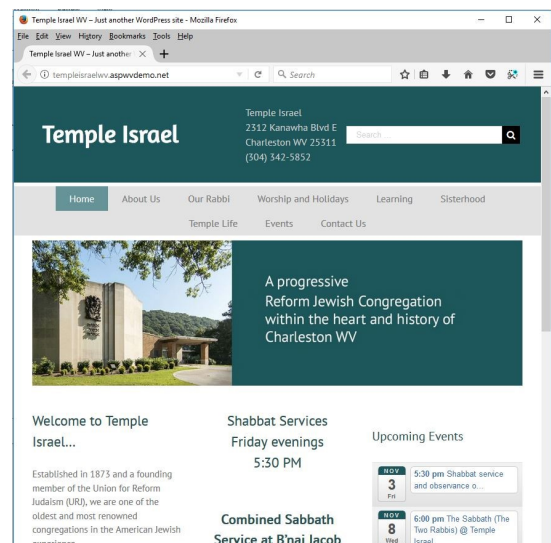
Temple Israel WV – Just another WordPress site - Mozilla Firefox

File Edit View History Bookmarks Tools Help

Temple Israel WV – Just another

templeisraelwv.aspwvdemo.net

Search

Temple Israel

Temple Israel
2312 Kanawha Blvd E
Charleston WV 25311
(304) 342-5852

Search

Home About Us Our Rabbi Worship and Holidays Learning Sisterhood Temple Life Events Contact Us

A progressive Reform Jewish Congregation within the heart and history of Charleston WV

Welcome to Temple Israel...

Established in 1873 and a founding member of the Union for Reform Judaism (URJ), we are one of the oldest and most renowned congregations in the American Jewish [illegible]

Shabbat Services Friday evenings 5:30 PM

Combined Sabbath Service at B'nai Jacob

Upcoming Events

NOV 3 Fri 5:30 pm Shabbat service and observance o...

NOV 8 Wed 6:00 pm The Sabbath (The Two Rabbis) @ Temple Israel